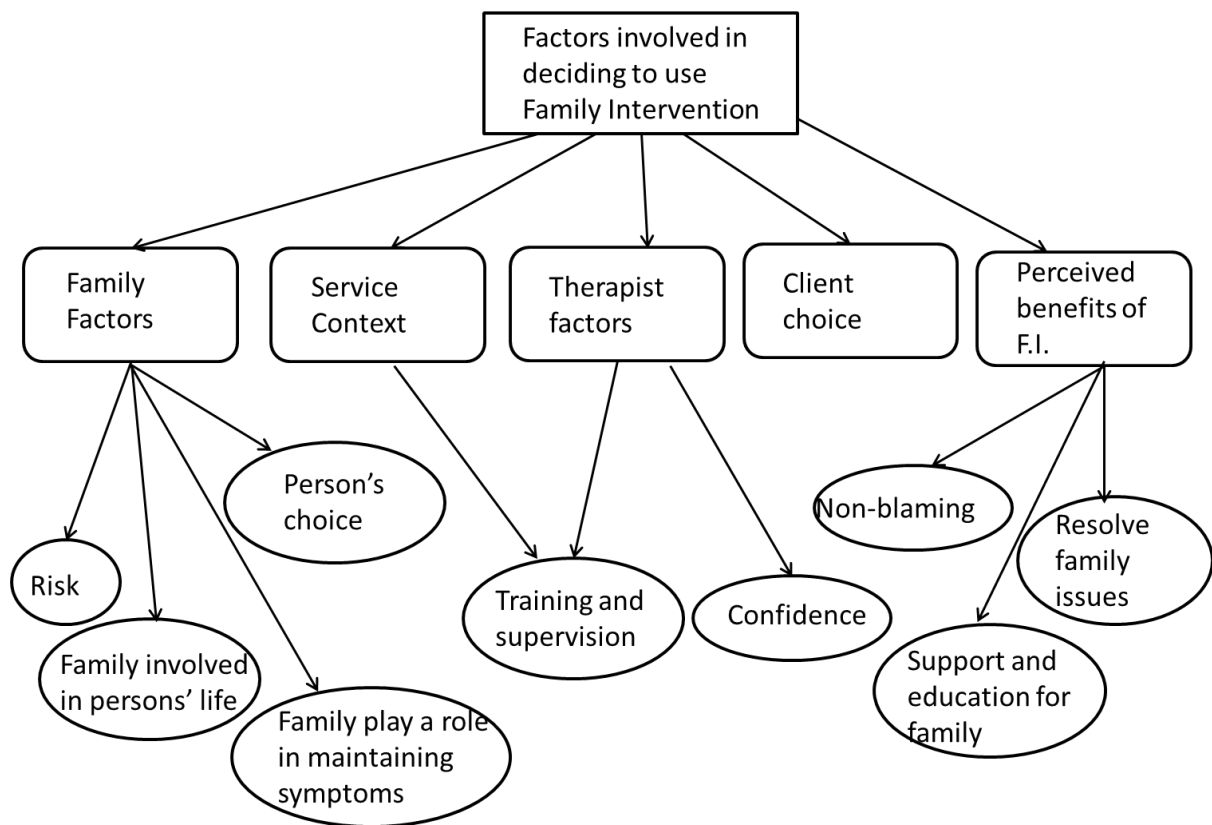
Factors involved in deciding to use Family Intervention

Family Factors

Service Context

Therapist factors

Client choice

Perceived benefits of F.I.

Person's choice

Risk

Family involved in persons' life

Family play a role in maintaining symptoms

Training and supervision

Confidence

Non-blaming

Resolve family issues

Support and education for family